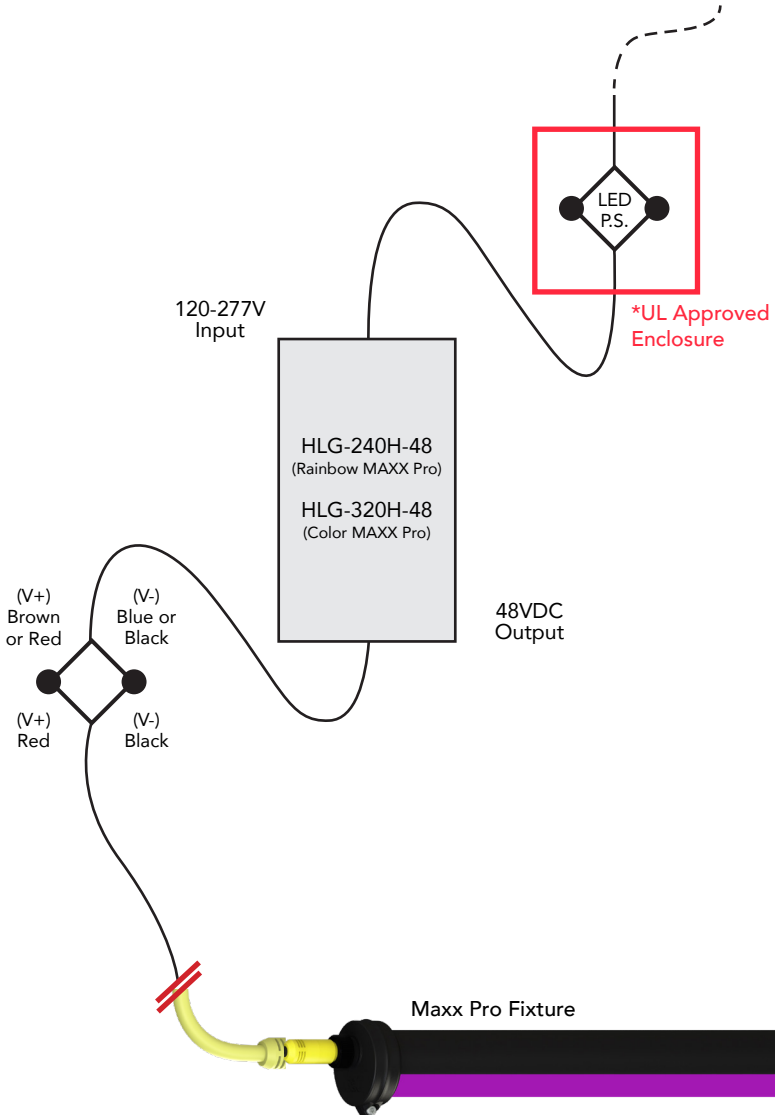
LED P.S.

*UL Approved Enclosure

120-277V Input

HLG-240H-48
(Rainbow MAXX Pro)

HLG-320H-48
(Color MAXX Pro)

48VDC Output

(V+) Brown or Red

(V-) Blue or Black

(V+) Red

(V-) Black

Maxx Pro Fixture